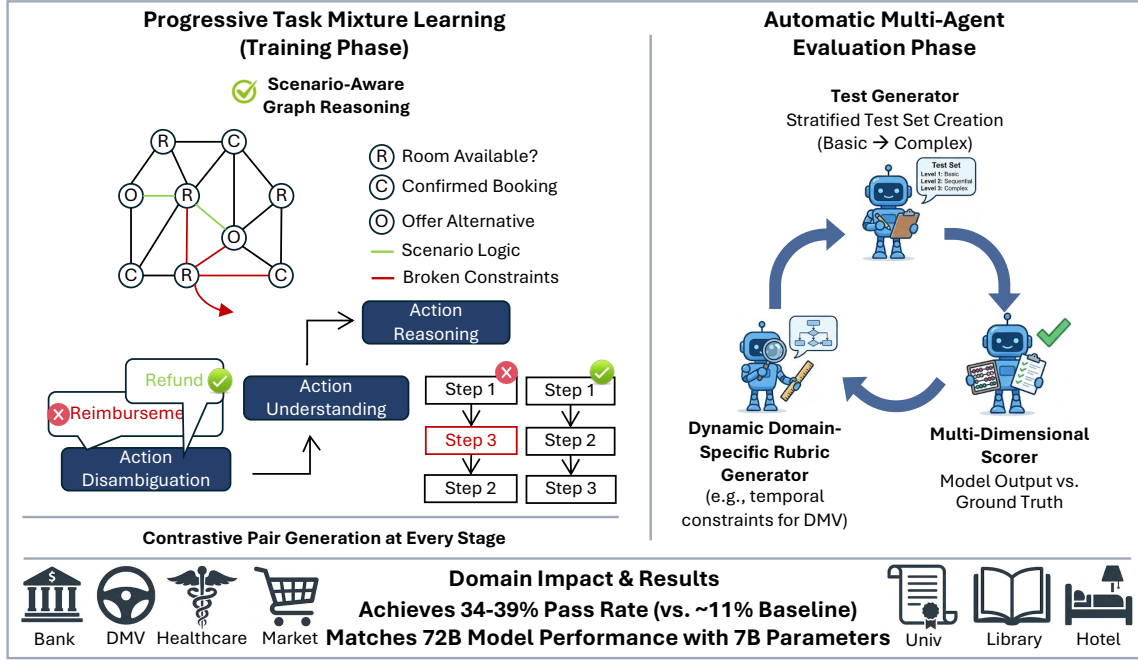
Progressive Task Mixture Learning (Training Phase)

Scenario-Aware Graph Reasoning

R C O R R O C R C

R Room Available?
C Confirmed Booking
O Offer Alternative
Scenario Logic
Broken Constraints

Action Reasoning

Refund
Reimburseme
Action Disambiguation

Action Understanding

Step 1
Step 3
Step 2

Step 1
Step 2
Step 3

Contrastive Pair Generation at Every Stage

Automatic Multi-Agent Evaluation Phase

Test Generator
Stratified Test Set Creation (Basic → Complex)

Test Set
Level 1: Basic
Level 2: Sequential
Level 3: Complex

Dynamic Domain-Specific Rubric Generator
(e.g., temporal constraints for DMV)

Multi-Dimensional Scorer
Model Output vs. Ground Truth

Bank DMV Healthcare Market

Domain Impact & Results
Achieves 34-39% Pass Rate (vs. ~11% Baseline)
Matches 72B Model Performance with 7B Parameters

Univ Library Hotel